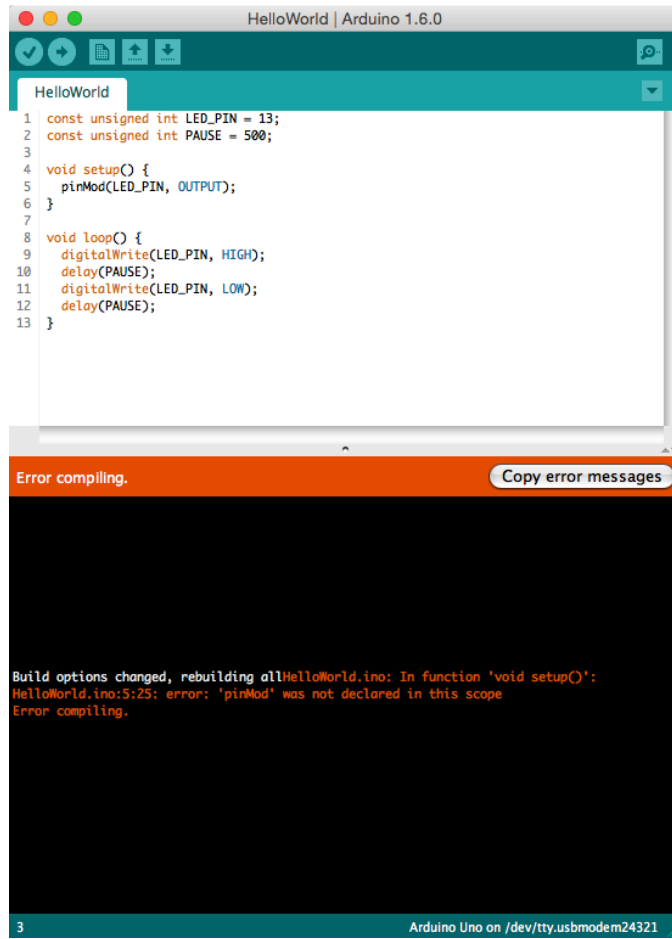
HelloWorld | Arduino 1.6.0

HelloWorld

1 const unsigned int LED_PIN = 13;
2 const unsigned int PAUSE = 500;
3
4 void setup() {
5   pinMod(LED_PIN, OUTPUT);
6 }
7
8 void loop() {
9   digitalWrite(LED_PIN, HIGH);
10   delay(PAUSE);
11   digitalWrite(LED_PIN, LOW);
12   delay(PAUSE);
13 }

Error compiling.

Copy error messages

Build options changed, rebuilding allHelloWorld.ino: In function 'void setup()':
HelloWorld.ino:5:25: error: 'pinMod' was not declared in this scope
Error compiling.

3

Arduino Uno on /dev/tty.usbmodem24321